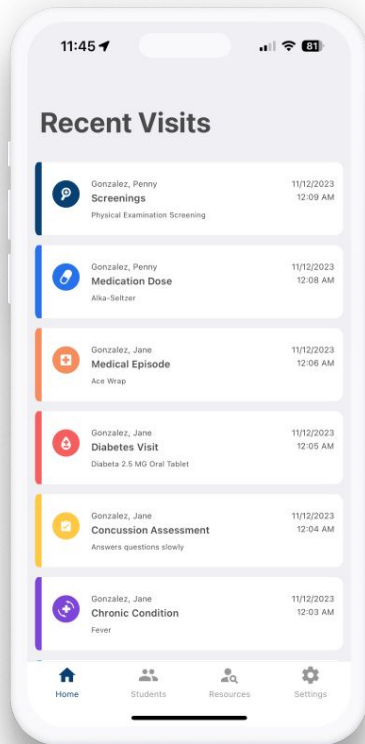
11:45 81

Recent Visits

Gonzalez, Penny
Screenings
Physical Examination Screening
11/12/2023
12:09 AM

Gonzalez, Penny
Medication Dose
Alka-Seltzer
11/12/2023
12:08 AM

Gonzalez, Jane
Medical Episode
Ace Wrap
11/12/2023
12:06 AM

Gonzalez, Jane
Diabetes Visit
Diabeta 2.5 MG Oral Tablet
11/12/2023
12:05 AM

Gonzalez, Jane
Concussion Assessment
Answers questions slowly
11/12/2023
12:04 AM

Gonzalez, Jane
Chronic Condition
Fever
11/12/2023
12:03 AM

Home
Students
Resources
Settings